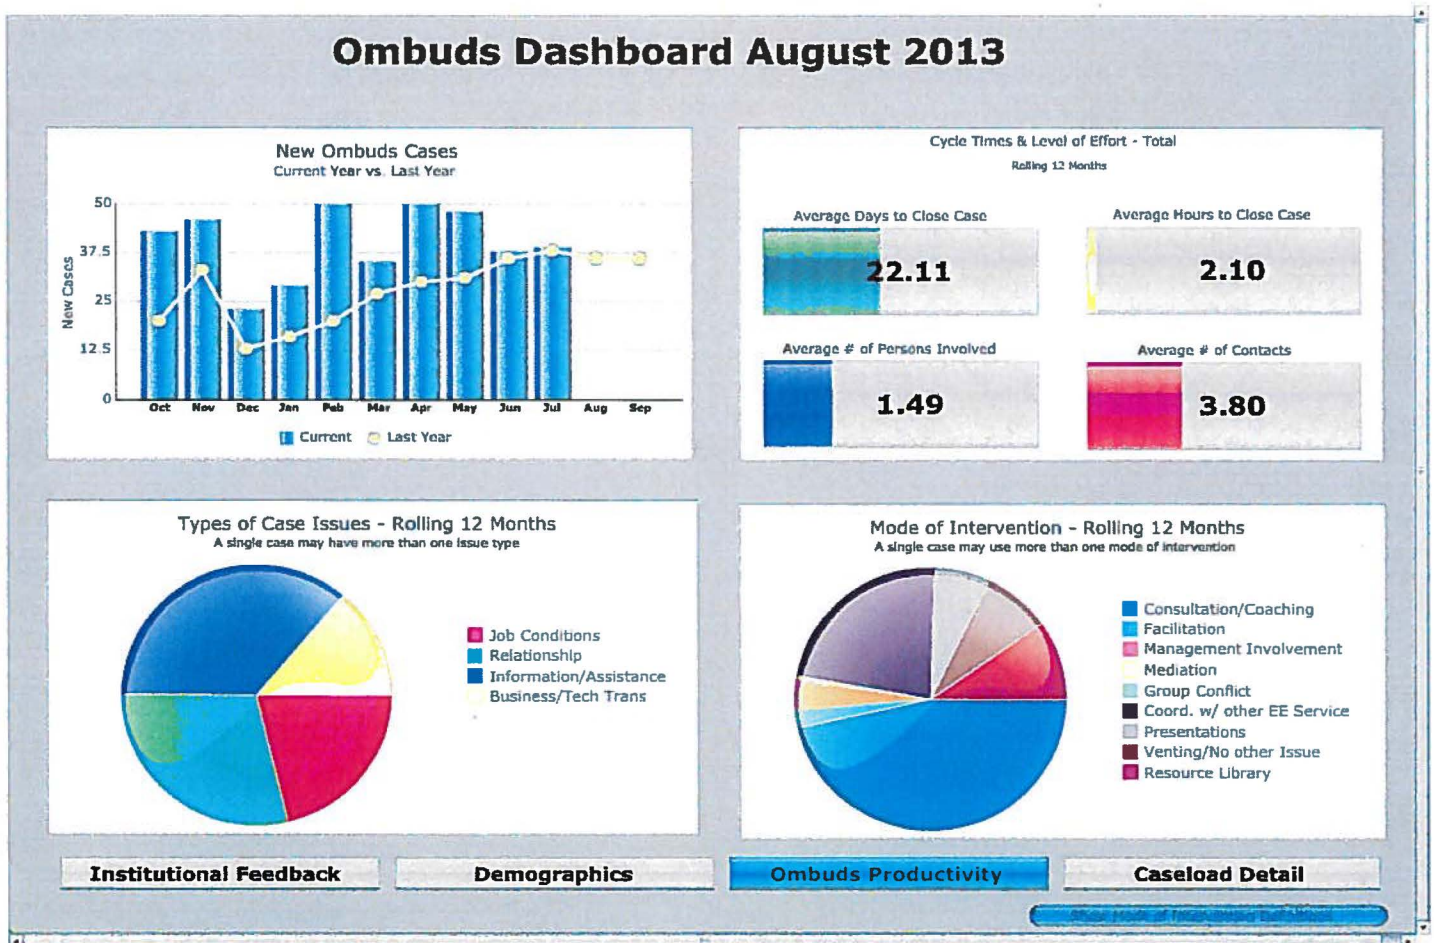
Ombuds Dashboard August 2013

New Ombuds Cases
Current Year vs. Last Year

New Cases

50
37.5
25
12.5
0

Oct Nov Dec Jan Feb Mar Apr May Jun Jul Aug Sep

Current Last Year

Cycle Times & Level of Effort - Total
Rolling 12 Months

Average Days to Close Case
22.11

Average Hours to Close Case
2.10

Average # of Persons Involved
1.49

Average # of Contacts
3.80

Types of Case Issues - Rolling 12 Months
A single case may have more than one issue type

Job Conditions
Relationship
Information/Assistance
Business/Tech Trans

Mode of Intervention - Rolling 12 Months
A single case may use more than one mode of intervention

Consultation/Coaching
Facilitation
Management Involvement
Mediation
Group Conflict
Coord. w/ other EE Service
Presentations
Venting/No other Issue
Resource Library

Institutional Feedback
Demographics
Ombuds Productivity
Caseload Detail

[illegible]